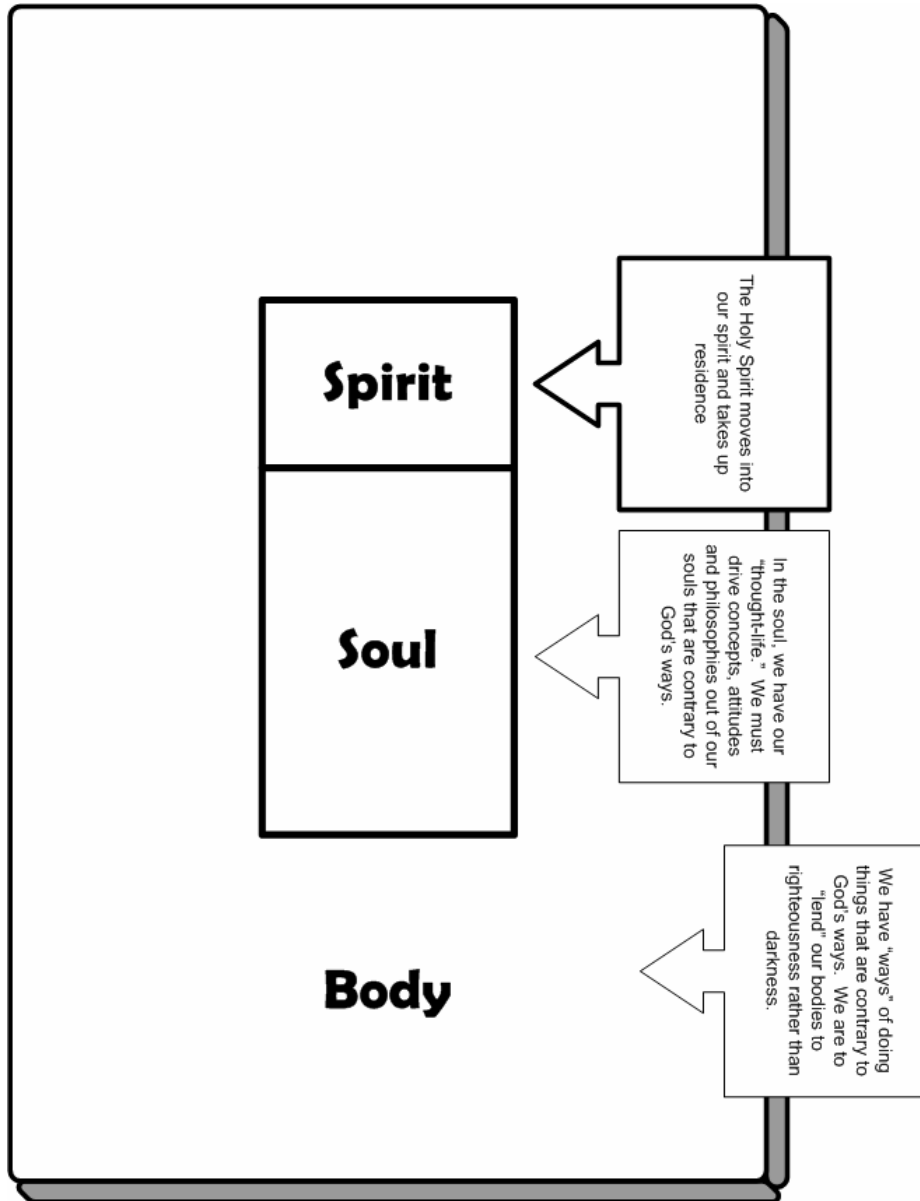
Spirit

Soul

Body

The Holy Spirit moves into our spirit and takes up residence

In the soul, we have our "thought-life." We must drive concepts, attitudes and philosophies out of our souls that are contrary to God's ways.

We have "ways" of doing things that are contrary to God's ways. We are to "lend" our bodies to righteousness rather than darkness.